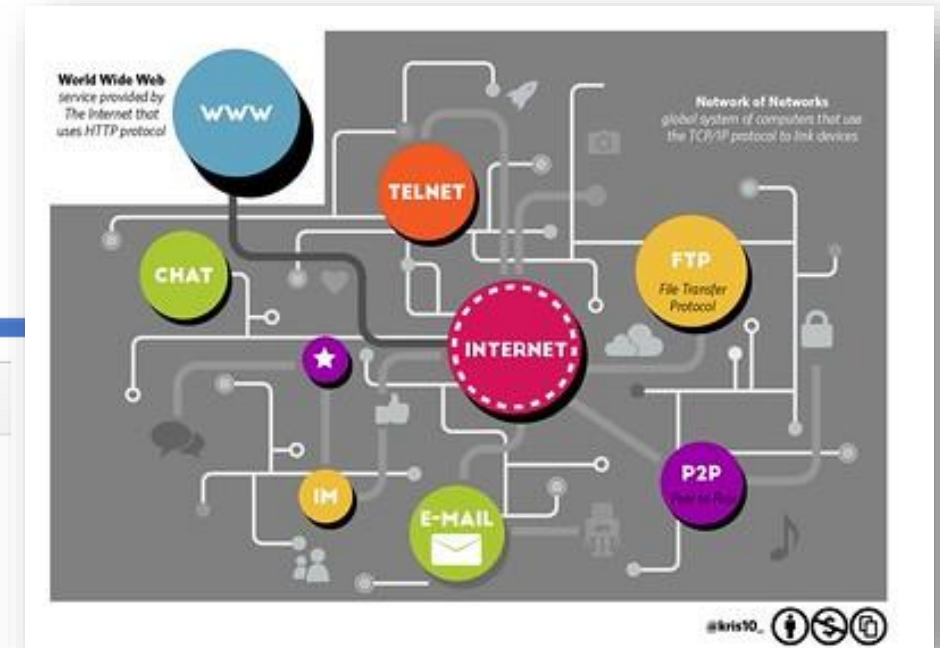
World Wide Web
service provided by The Internet that uses HTTP protocol

WWW

Network of Networks
global system of computers that use the TCP/IP protocol to link devices.

TELNET

CHAT

FTP
File Transfer Protocol

INTERNET

IM

E-MAIL

P2P
Peer to Peer

@kris10_